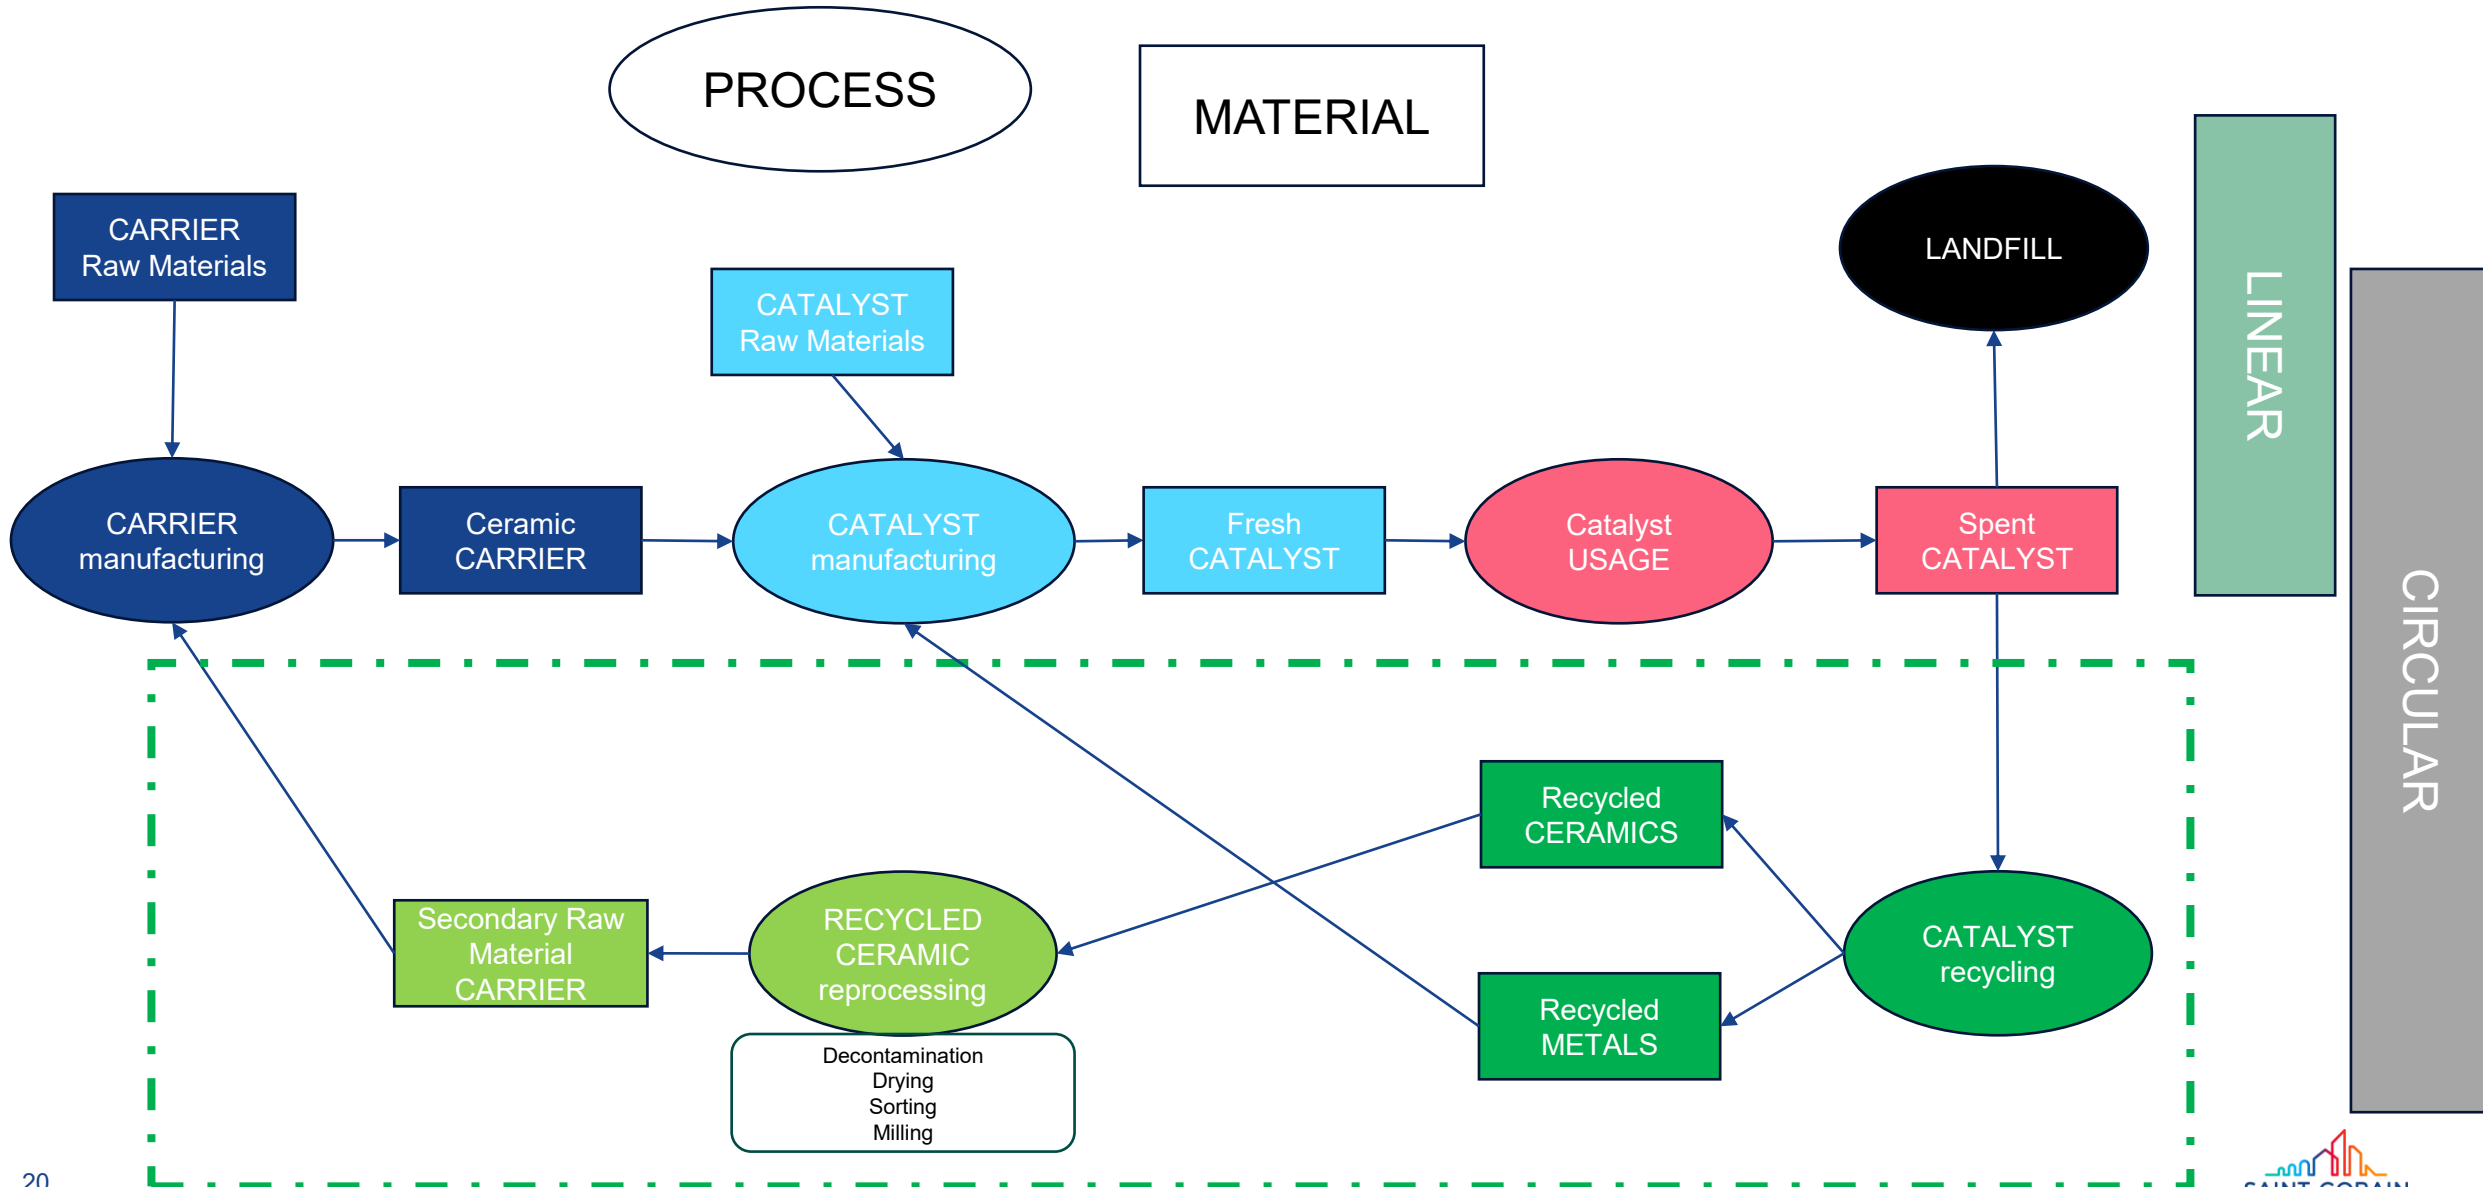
PROCESS

MATERIAL

CARRIER Raw Materials

CATALYST Raw Materials

LANDFILL

LINEAR

CIRCULAR

CARRIER manufacturing

Ceramic CARRIER

CATALYST manufacturing

Fresh CATALYST

Catalyst USAGE

Spent CATALYST

Recycled CERAMICS

CATALYST recycling

Secondary Raw Material CARRIER

RECYCLED CERAMIC reprocessing

Recycled METALS

Decontamination
Drying
Sorting
Milling

20

SAINT-GOBAIN